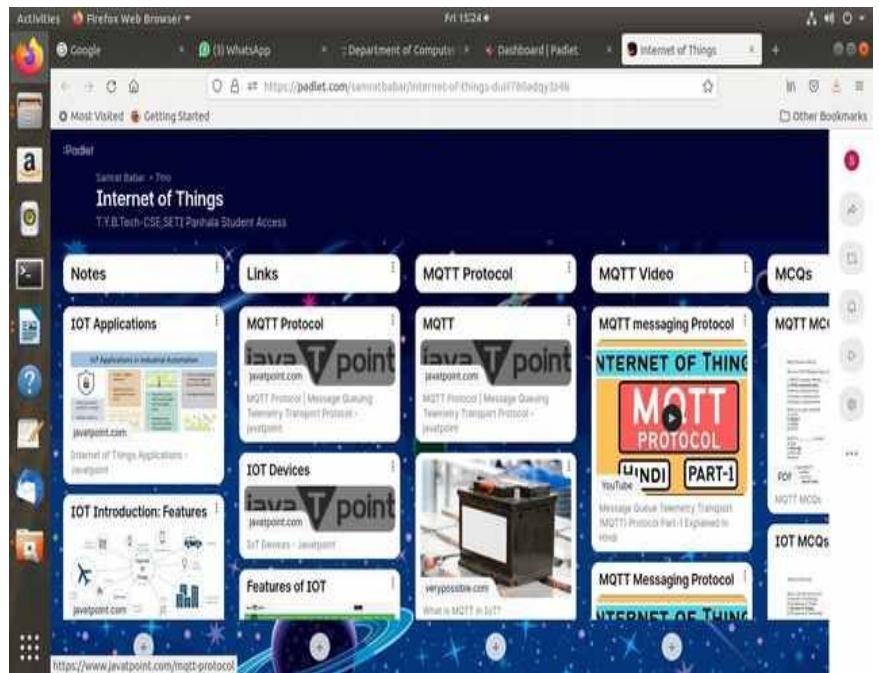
Activities Firefox Web Browser ▾ Fri 15:24 ●

Google (1) WhatsApp Department of Computer Dashboard | Padlet Internet of Things

https://padlet.com/samratbabar/internet-of-things-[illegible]

Most Visited Getting Started Other Bookmarks

Padlet

Samrat Babar • 7mo

Internet of Things

T.Y.B.Tech-CSE,SETI Panhala Student Access

Notes

IOT Applications

IoT Applications in Industrial Automation

javatpoint.com

Internet of Things Applications - Javatpoint

IOT Introduction: Features

javatpoint.com

Links

MQTT Protocol

javaTpoint

javatpoint.com

MQTT Protocol | Message Queuing Telemetry Transport Protocol - javatpoint

IOT Devices

javaTpoint

javatpoint.com

IoT Devices - Javatpoint

Features of IOT

MQTT Protocol

MQTT

javaTpoint

javatpoint.com

MQTT Protocol | Message Queuing Telemetry Transport Protocol - javatpoint

verypossible.com

What is MQTT in IoT?

MQTT Video

MQTT messaging Protocol

NTERNET OF THING

MQTT

PROTOCOL

HINDI PART-1

YouTube

Message Queue Telemetry Transport (MQTT) Protocol Part-1 Explained in Hindi

MQTT Messaging Protocol

NTERNET OF THING

MCQs

MQTT MC

PDF

MQTT MCQs

IOT MCQs

https://www.javatpoint.com/mqtt-protocol